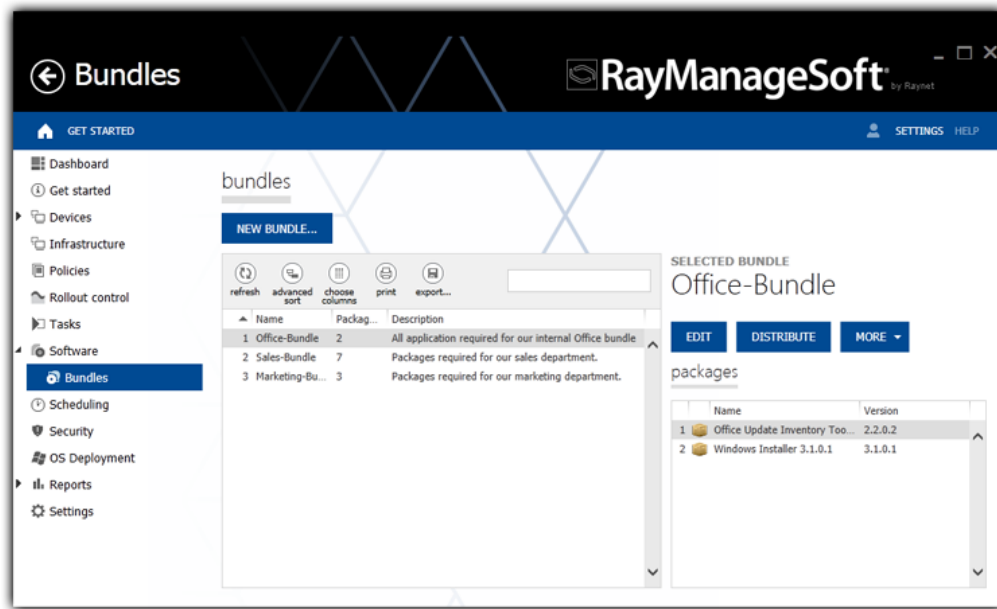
Bundles

RayManageSoft by Raynet

GET STARTED

SETTINGS HELP

Dashboard
Get started
Devices
Infrastructure
Policies
Rollout control
Tasks
Software
Bundles
Scheduling
Security
OS Deployment
Reports
Settings

bundles

NEW BUNDLE...

refresh
advanced sort
choose columns
print
export...

| | Name | Packag... | Description |
|---|---|---|---|
| 1 | Office-Bundle | 2 | All application required for our internal Office bundle |
| 2 | Sales-Bundle | 7 | Packages required for our sales department. |
| 3 | Marketing-Bu... | 3 | Packages required for our marketing department. |

SELECTED BUNDLE
Office-Bundle

EDIT
DISTRIBUTE
MORE

packages

| | Name | Version |
|---|---|---|
| 1 | Office Update Inventory Too... | 2.2.0.2 |
| 2 | Windows Installer 3.1.0.1 | 3.1.0.1 |